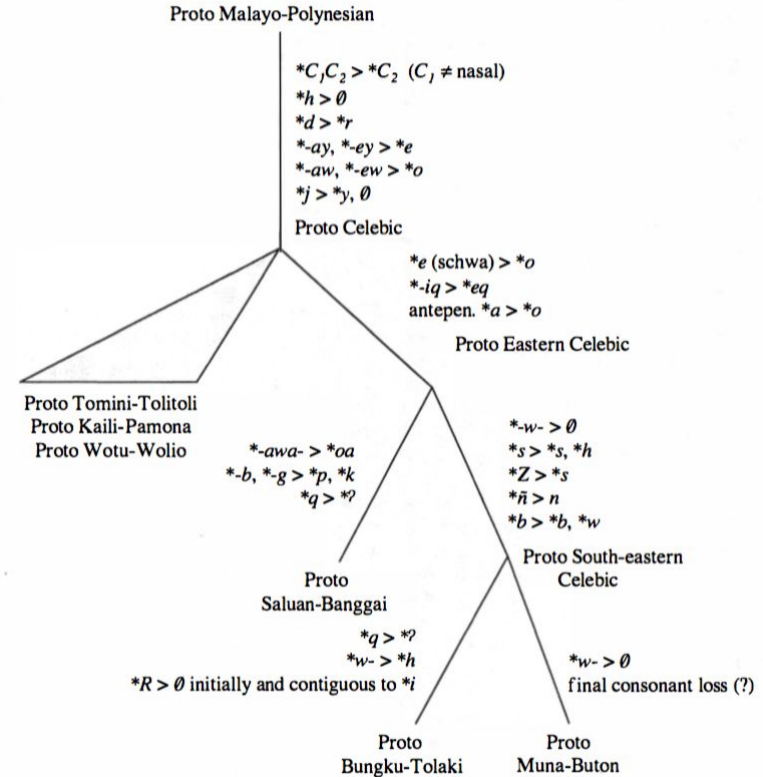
Proto Malayo-Polynesian

$*C_1C_2 > *C_2$ ($C_1 \neq$ nasal)
$*h > \emptyset$
$*d > *r$
*-ay, *-ey > *e
*-aw, *-ew > *o
*j > *y, $\emptyset$

Proto Celebic

*e (schwa) > *o
*-iq > *eq
antepen. *a > *o

Proto Eastern Celebic

Proto Tomini-Tolitoli
Proto Kaili-Pamona
Proto Wotu-Wolio

*-awa- > *oa
*-b, *-g > *p, *k
*q > *ʔ

*-w- > $\emptyset$
*s > *s, *h
*Z > *s
*ñ > n
*b > *b, *w

Proto South-eastern Celebic

Proto
Saluan-Banggai

*q > *ʔ
*w- > *h
*R > $\emptyset$ initially and contiguous to *i

*w- > $\emptyset$
final consonant loss (?)

Proto
Bungku-Tolaki

Proto
Muna-Buton